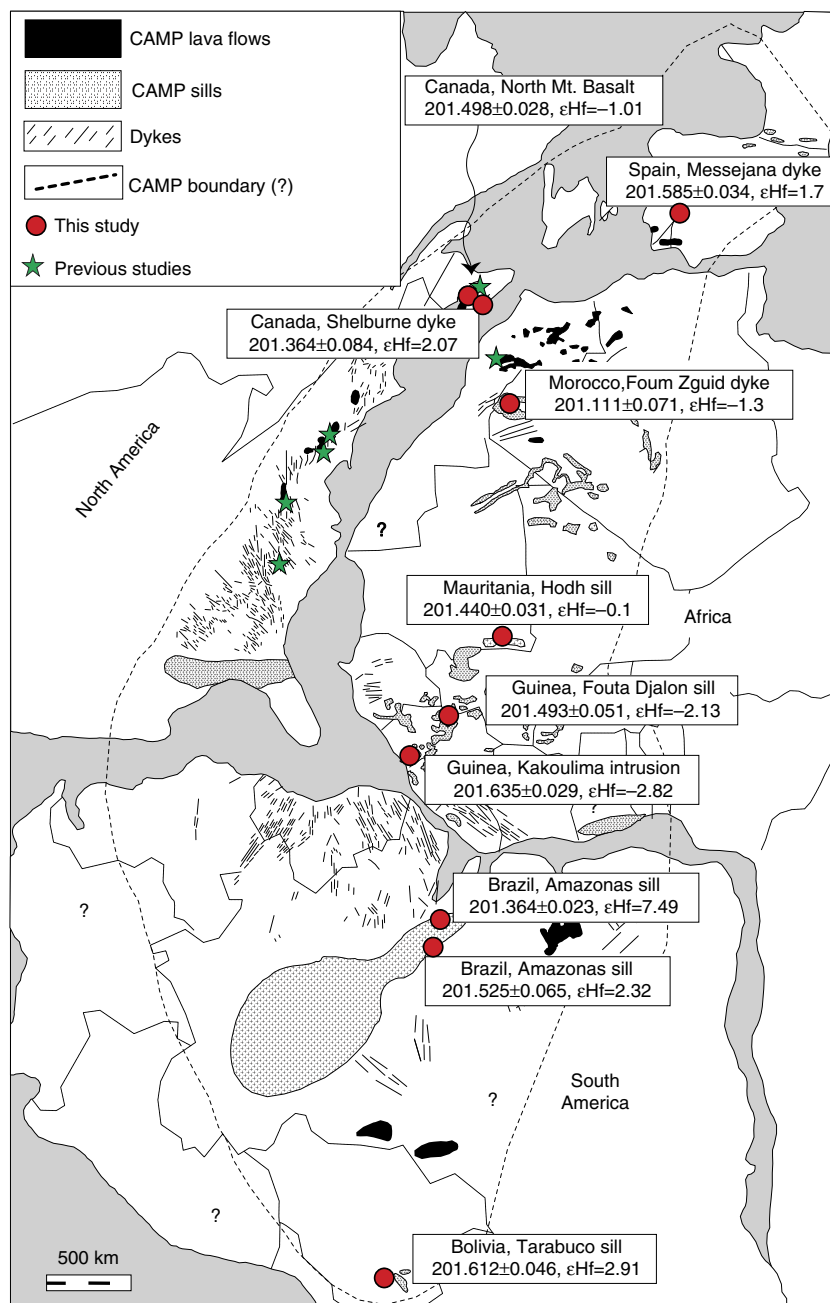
CAMP lava flows

CAMP sills

Dykes

CAMP boundary (?)

This study

Previous studies

Canada, North Mt. Basalt
201.498±0.028, εHf=−1.01

Spain, Messejana dyke
201.585±0.034, εHf=1.7

Canada, Shelburne dyke
201.364±0.084, εHf=2.07

Morocco,Foum Zguid dyke
201.111±0.071, εHf=−1.3

North America

?

Mauritania, Hodh sill
201.440±0.031, εHf=−0.1

Africa

Guinea, Fouta Djalon sill
201.493±0.051, εHf=−2.13

Guinea, Kakoulima intrusion
201.635±0.029, εHf=−2.82

?

Brazil, Amazonas sill
201.364±0.023, εHf=7.49

Brazil, Amazonas sill
201.525±0.065, εHf=2.32

South America

?

?

500 km

Bolivia, Tarabuco sill
201.612±0.046, εHf=2.91